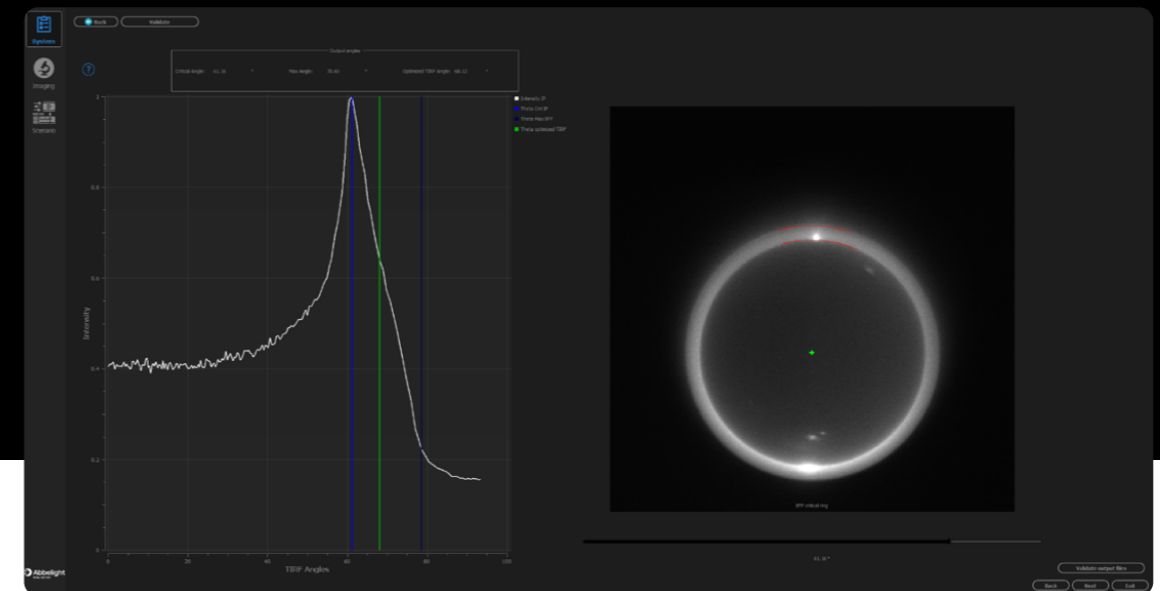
Systems

Imaging

Scenario

Back

Validate

?

Output angles

Critical Angle: 61.16 °

Max Angle: 78.60 °

Optimized TIRF Angle: 68.22 °

1

0.8

0.6

0.4

0.2

0

Intensity

0

20

40

60

80

100

TIRF Angles

Intensity IF

Theta Crit IF

Theta Max EPI

Theta optimized TIRF

EPI critical img

61.16°

Validate output files

Back

Next

Exit

Abbelight